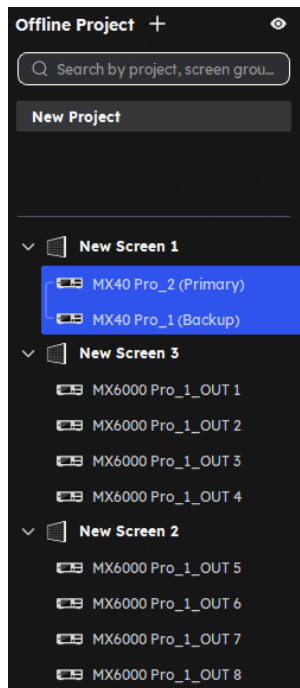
Offline Project +

Search by project, screen grou...

New Project

New Screen 1

MX40 Pro_2 (Primary)

MX40 Pro_1 (Backup)

New Screen 3

MX6000 Pro_1_OUT 1

MX6000 Pro_1_OUT 2

MX6000 Pro_1_OUT 3

MX6000 Pro_1_OUT 4

New Screen 2

MX6000 Pro_1_OUT 5

MX6000 Pro_1_OUT 6

MX6000 Pro_1_OUT 7

MX6000 Pro_1_OUT 8